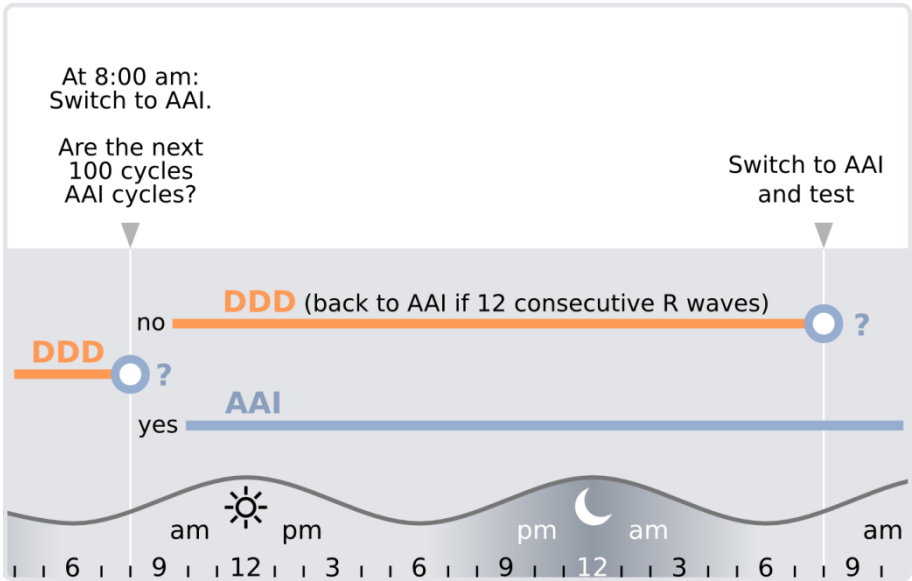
At 8:00 am:
Switch to AAI.

Are the next
100 cycles
AAI cycles?

Switch to AAI
and test

DDD (back to AAI if 12 consecutive R waves)

no

?

DDD

?

AAI

yes

am

pm

pm

am

am

6

9

12

3

6

9

12

3

6

9